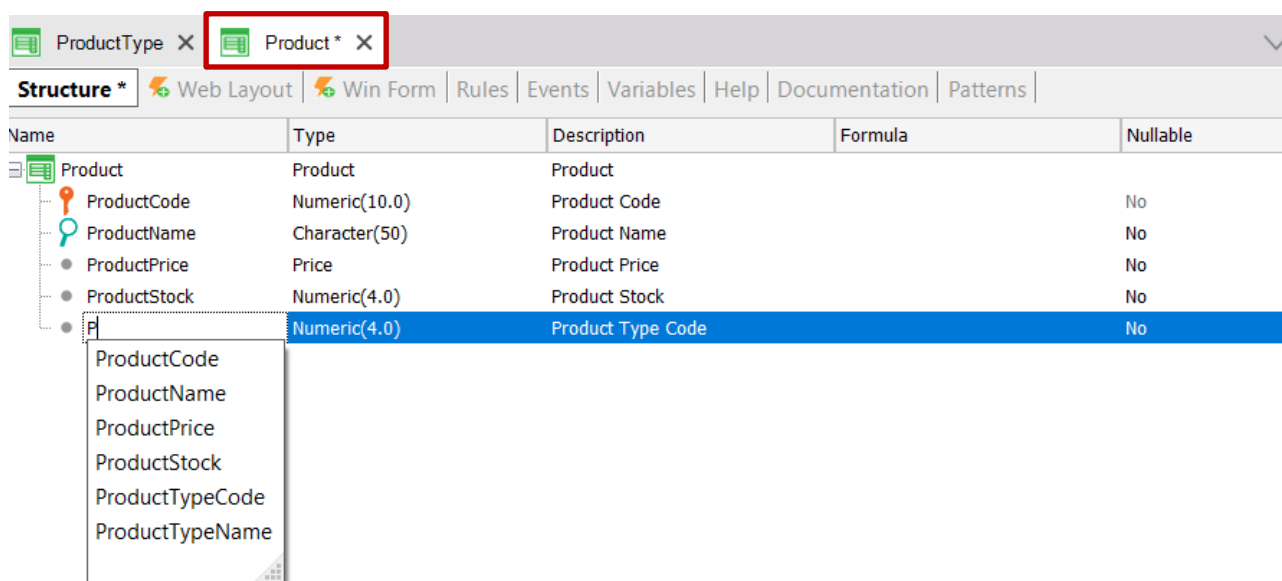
ProductType ✕ Product * ✕

Structure * | Web Layout | Win Form | Rules | Events | Variables | Help | Documentation | Patterns

| Name | Type | Description | Formula | Nullable |
|---|---|---|---|---|
| Product | Product | Product | | |
| ProductCode | Numeric(10.0) | Product Code | | No |
| ProductName | Character(50) | Product Name | | No |
| ProductPrice | Price | Product Price | | No |
| ProductStock | Numeric(4.0) | Product Stock | | No |
| P | Numeric(4.0) | Product Type Code | | No |

ProductCode
ProductName
ProductPrice
ProductStock
ProductTypeCode
ProductTypeName